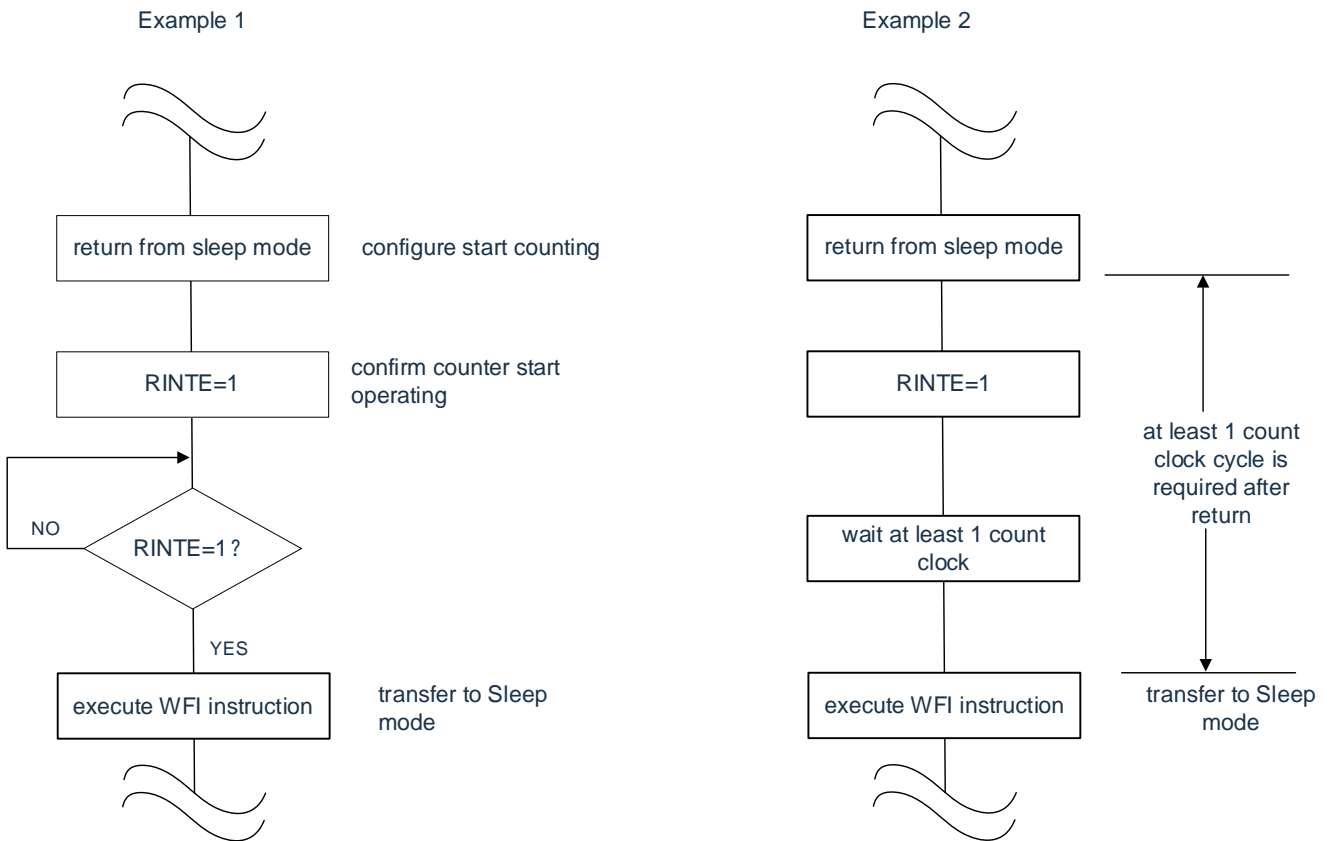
Example 1

return from sleep mode

configure start counting

RINTE=1

confirm counter start operating

NO

RINTE=1 ?

YES

execute WFI instruction

transfer to Sleep mode

Example 2

return from sleep mode

RINTE=1

at least 1 count clock cycle is required after return

wait at least 1 count clock

execute WFI instruction

transfer to Sleep mode